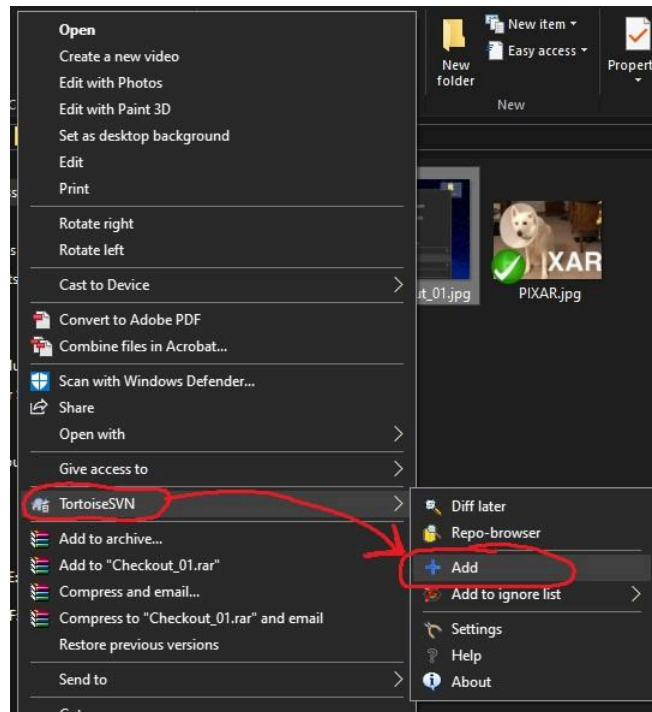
Open
Create a new video
Edit with Photos
Edit with Paint 3D
Set as desktop background
Edit
Print

Rotate right
Rotate left

Cast to Device

Convert to Adobe PDF
Combine files in Acrobat...

Scan with Windows Defender...
Share
Open with

Give access to

TortoiseSVN

Add to archive...
Add to "Checkout_01.rar"
Compress and email...
Compress to "Checkout_01.rar" and email
Restore previous versions

Send to

New item
Easy access
New folder
Propert
New

ut_01.jpg
IXAR
PIXAR.jpg

Diff later
Repo-browser
Add
Add to ignore list
Settings
Help
About